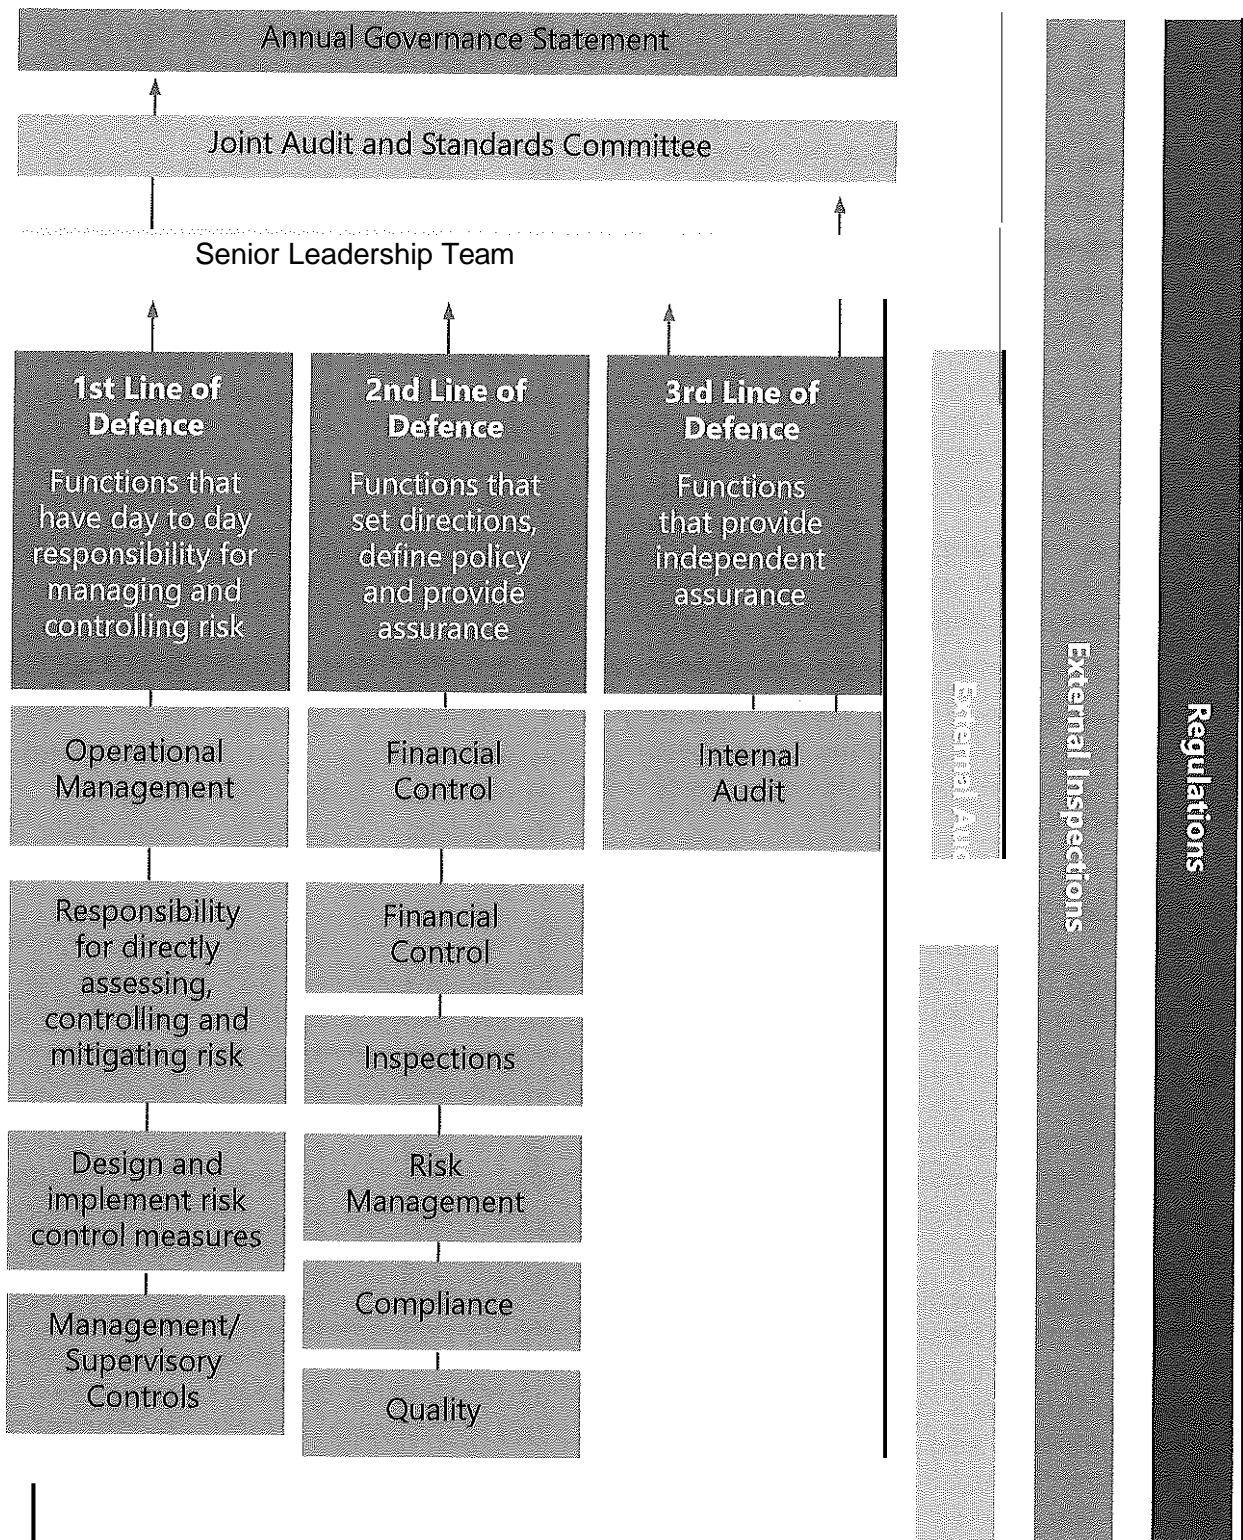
Annual Governance Statement

Joint Audit and Standards Committee

Senior Leadership Team

1st Line of Defence

Functions that have day to day responsibility for managing and controlling risk

2nd Line of Defence

Functions that set directions, define policy and provide assurance

3rd Line of Defence

Functions that provide independent assurance

Operational Management

Financial Control

Internal Audit

Responsibility for directly assessing, controlling and mitigating risk

Financial Control

Inspections

Design and implement risk control measures

Risk Management

Compliance

Management/ Supervisory Controls

Quality

External Au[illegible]

External Inspections

Regulations